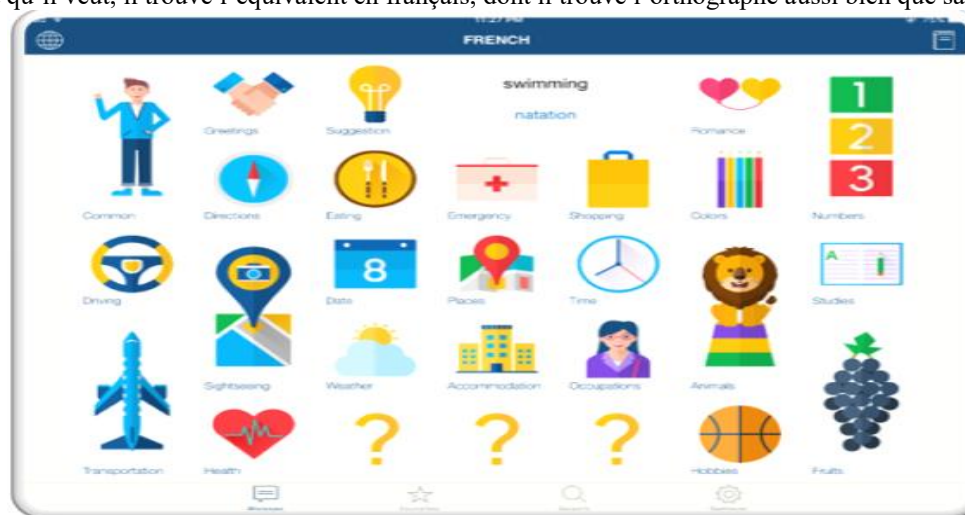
qu'il veut, il trouve l'équivalent en français, dont il trouve l'orthographe aussi bien que sa

FRENCH

Greetings
Suggestion
swimming
natation
Romance
1
2
3
Common
Directions
Eating
Emergency
Shopping
Colors
Numbers
Driving
8
Date
Places
Time
Studies
Sightseeing
Weather
Accommodation
Occupations
Animals
Transportation
Health
?
?
?
Hobbies
Fruits